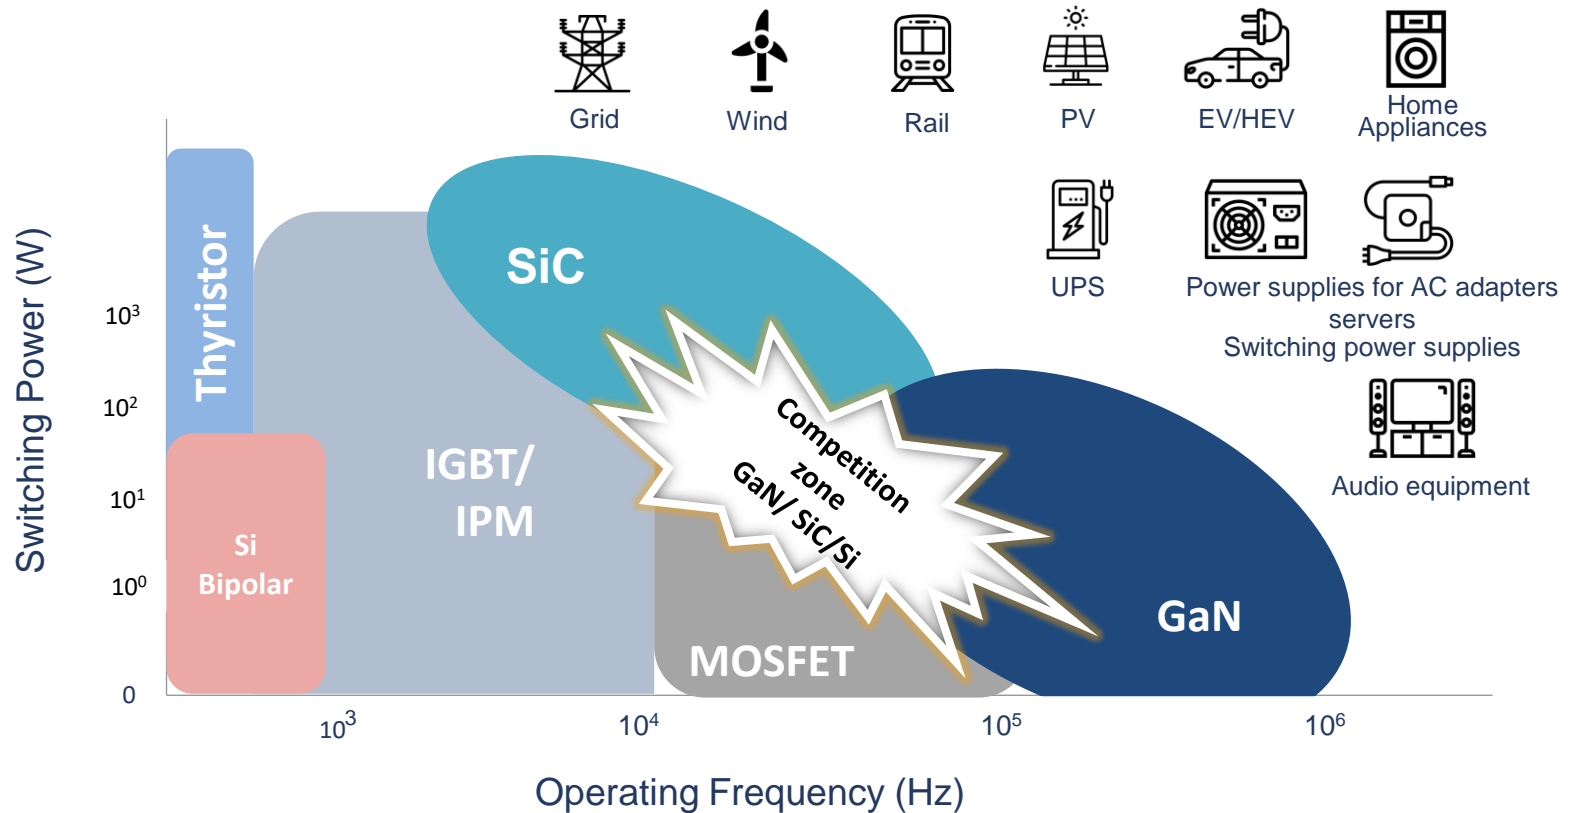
Grid
Wind
Rail
PV
EV/HEV
Home Appliances

UPS
Power supplies for AC adapters servers
Switching power supplies

Audio equipment

Switching Power (W)

$10^3$
$10^2$
$10^1$
$10^0$
0

Thyristor

SiC

IGBT/ IPM

Si Bipolar

Competition zone GaN/ SiC/Si

GaN

MOSFET

$10^3$
$10^4$
$10^5$
$10^6$

Operating Frequency (Hz)